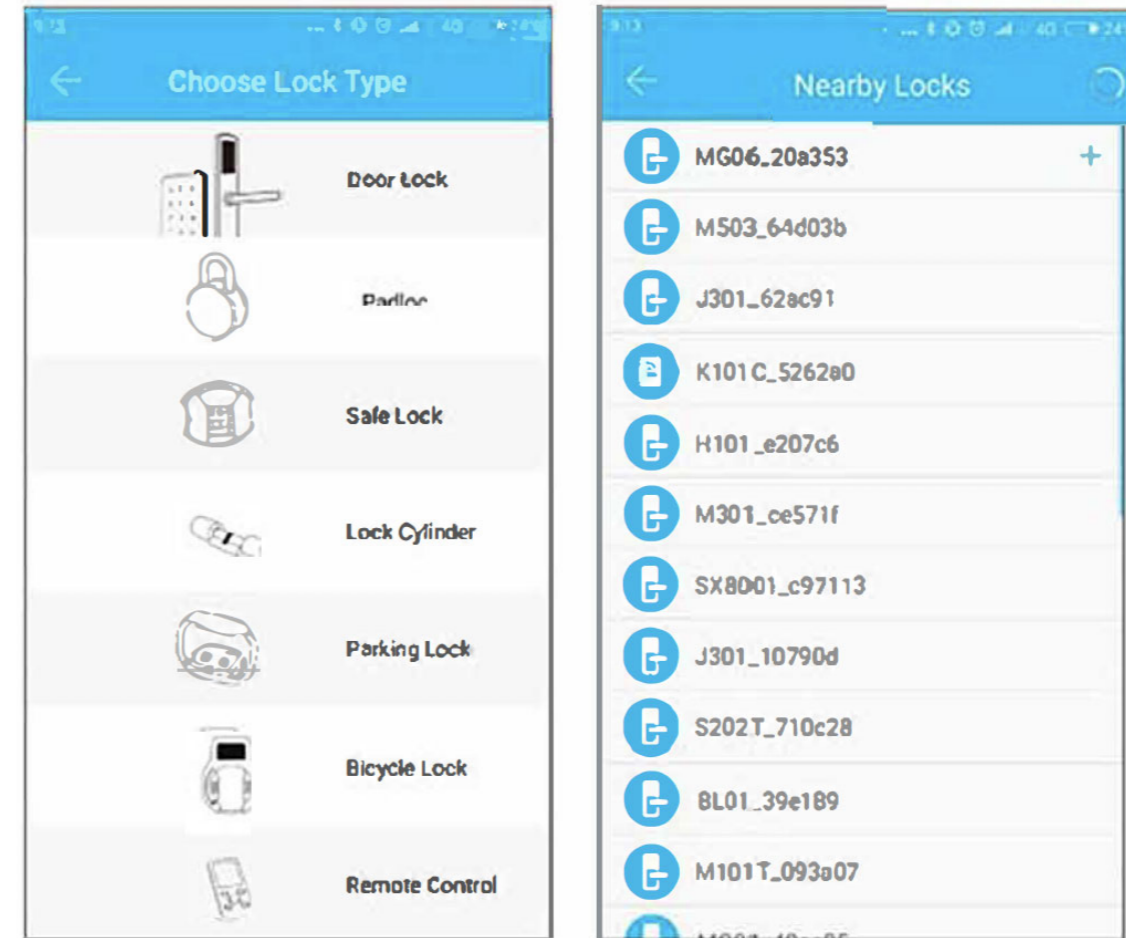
9:13

Choose Lock Type

Door Lock

Padloc

Safe Lock

Lock Cylinder

Parking Lock

Bicycle Lock

Remote Control

9:13

Nearby Locks

MG06_20a353

+

M503_64d03b

J301_62ac91

K101C_5262a0

H101_e207c6

M301_ce571f

SX8001_c97113

J301_10790d

S202T_710c28

BL01_39e189

M101T_093a07

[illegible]